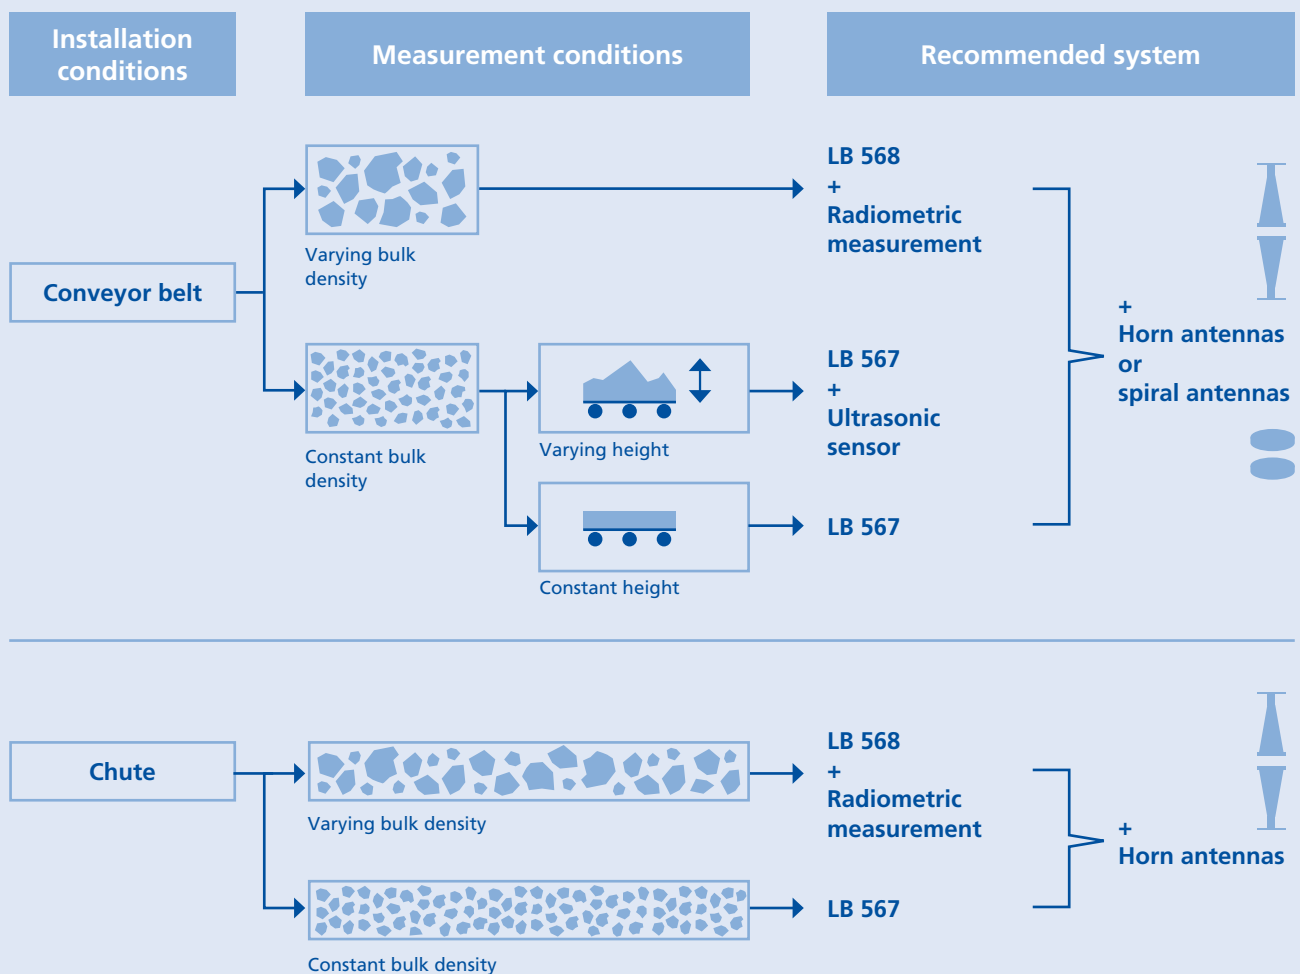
Installation conditions

Measurement conditions

Recommended system

Conveyor belt

Varying bulk density

LB 568
+
Radiometric measurement

Constant bulk density

Varying height

LB 567
+
Ultrasonic sensor

+
Horn antennas
or
spiral antennas

Constant height

LB 567

Chute

Varying bulk density

LB 568
+
Radiometric measurement

+
Horn antennas

Constant bulk density

LB 567